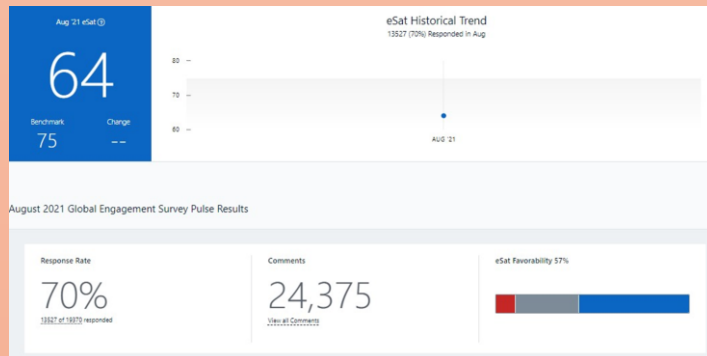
Aug '21 eSat ⓘ

64

Benchmark
75

Change
--

eSat Historical Trend
13527 (70%) Responded in Aug

80
70
60

AUG '21

August 2021 Global Engagement Survey Pulse Results

Response Rate
70%
13527 of 19370 responded

Comments
24,375
View all Comments

eSat Favorability 57%